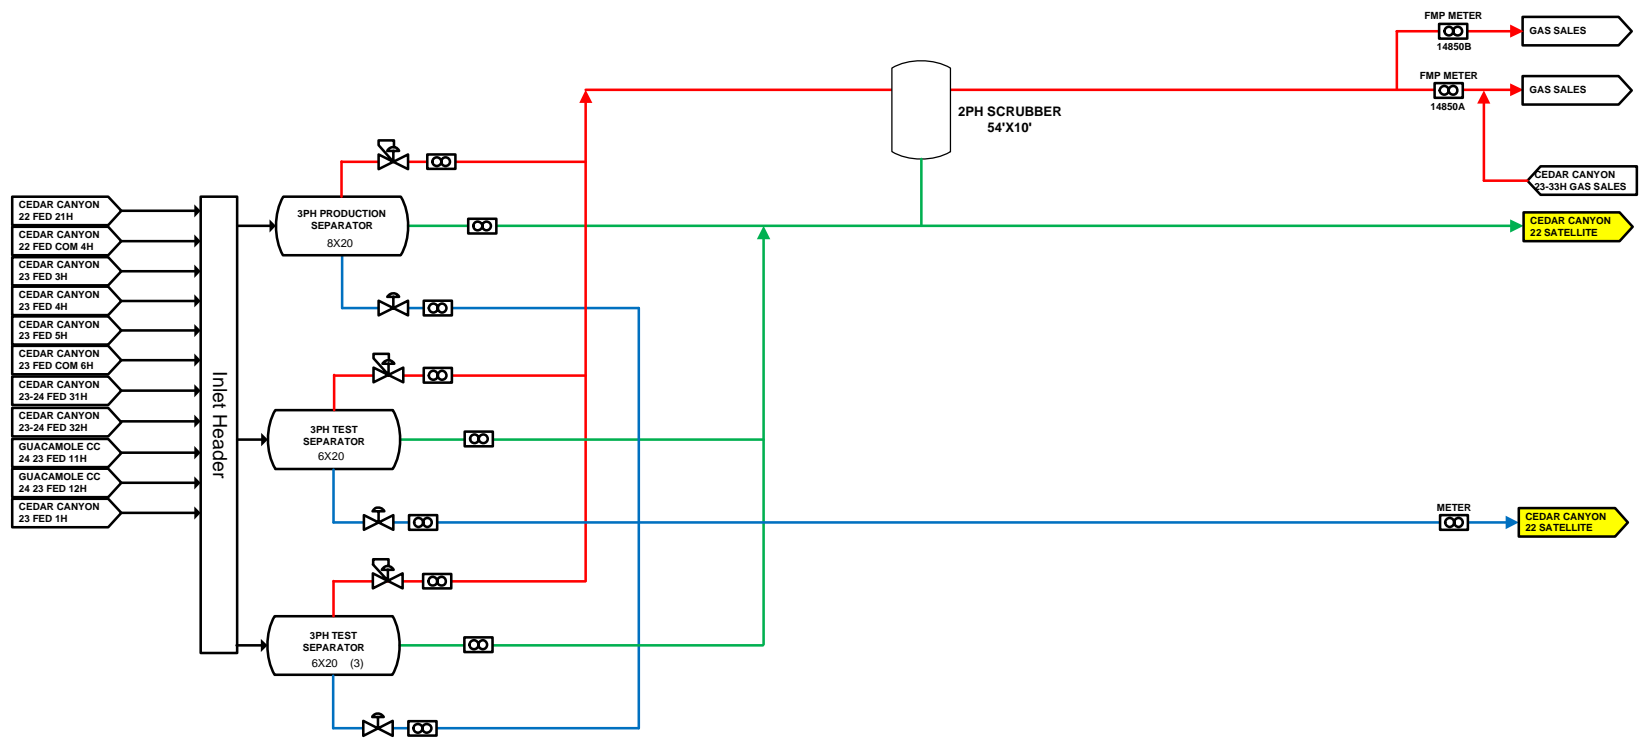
FMP METER
14850B
GAS SALES
FMP METER
14850A
GAS SALES
2PH SCRUBBER
54'X10'
CEDAR CANYON
23-33H GAS SALES
CEDAR CANYON
22 SATELLITE
CEDAR CANYON
22 FED 21H
CEDAR CANYON
22 FED COM 4H
CEDAR CANYON
23 FED 3H
CEDAR CANYON
23 FED 4H
CEDAR CANYON
23 FED 5H
CEDAR CANYON
23 FED COM 6H
CEDAR CANYON
23-24 FED 31H
CEDAR CANYON
23-24 FED 32H
GUACAMOLE CC
24 23 FED 11H
GUACAMOLE CC
24 23 FED 12H
CEDAR CANYON
23 FED 1H
Inlet Header
3PH PRODUCTION
SEPARATOR
8X20
3PH TEST
SEPARATOR
6X20
METER
CEDAR CANYON
22 SATELLITE
3PH TEST
SEPARATOR
6X20 (3)